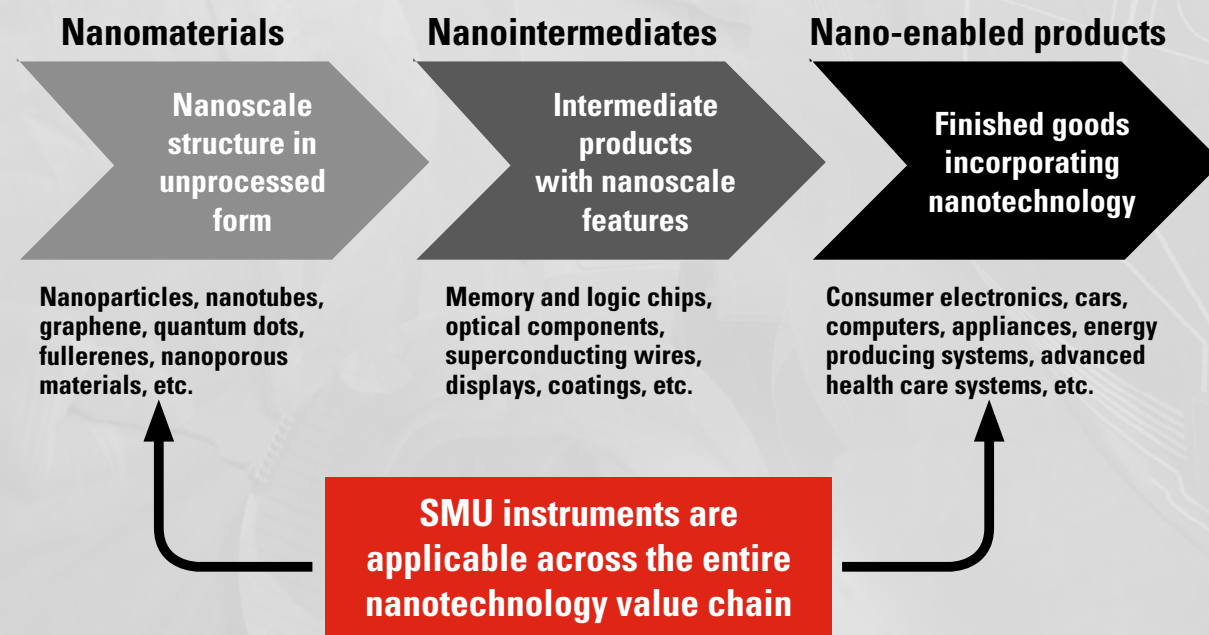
Nanomaterials

Nanoscale structure in unprocessed form

Nanoparticles, nanotubes, graphene, quantum dots, fullerenes, nanoporous materials, etc.

Nanointermediates

Intermediate products with nanoscale features

Memory and logic chips, optical components, superconducting wires, displays, coatings, etc.

Nano-enabled products

Finished goods incorporating nanotechnology

Consumer electronics, cars, computers, appliances, energy producing systems, advanced health care systems, etc.

SMU instruments are applicable across the entire nanotechnology value chain